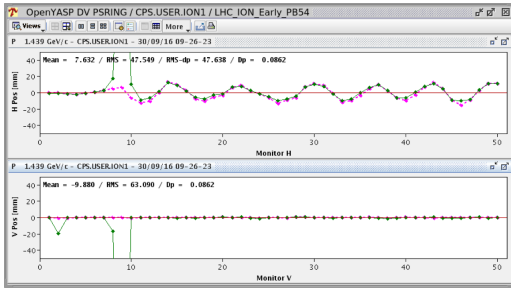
OpenYASP DV PSRING / CPS.USER.ION1 / LHC_ION_Early_PB54

Views

More

P 1.439 GeV/c - CPS.USER.ION1 - 30/09/16 09-26-23

Mean = 7.632 / RMS = 47.549 / RMS-dp = 47.638 / Dp = 0.0862

H Pos [mm]

40
20
0
-20
-40

0 10 20 30 40 50

Monitor H

P 1.439 GeV/c - CPS.USER.ION1 - 30/09/16 09-26-23

Mean = -9.880 / RMS = 63.090 / Dp = 0.0862

V Pos [mm]

40
20
0
-20
-40

0 10 20 30 40 50

Monitor V